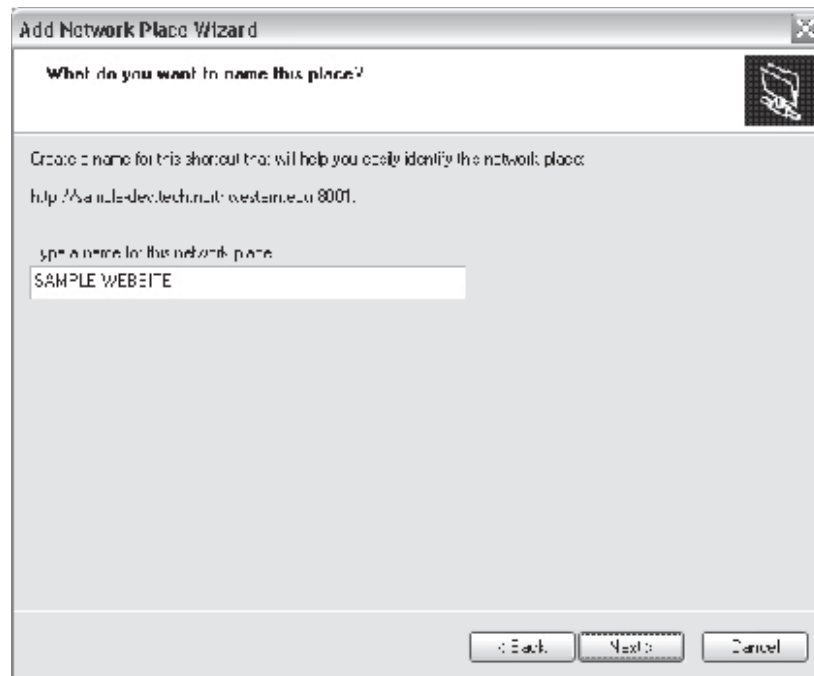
Add Network Place Wizard

What do you want to name this place?

Create a name for this shortcut that will help you easily identify the network place:

http://sample-dev.tech.northwestern.edu:8001/

Type a name for this network place:

SAMPLE WEBSITE

< Back

Next >

Cancel